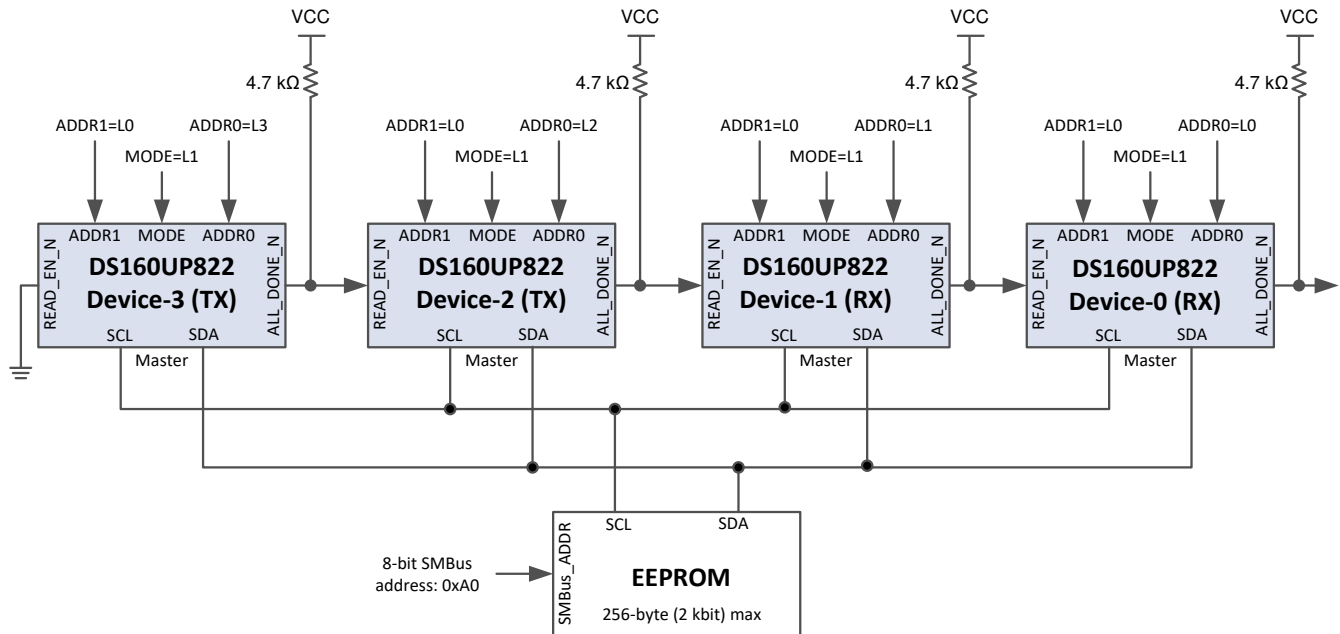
VCC
4.7 kΩ
ADDR1=L0
ADDR0=L3
MODE=L1
READ_EN_N
ADDR1
MODE
ADDR0
ALL_DONE_N
DS160UP822
Device-3 (TX)
SCL
SDA
Master

VCC
4.7 kΩ
ADDR1=L0
ADDR0=L2
MODE=L1
READ_EN_N
ADDR1
MODE
ADDR0
ALL_DONE_N
DS160UP822
Device-2 (TX)
SCL
SDA
Master

VCC
4.7 kΩ
ADDR1=L0
ADDR0=L1
MODE=L1
READ_EN_N
ADDR1
MODE
ADDR0
ALL_DONE_N
DS160UP822
Device-1 (RX)
SCL
SDA
Master

VCC
4.7 kΩ
ADDR1=L0
ADDR0=L0
MODE=L1
READ_EN_N
ADDR1
MODE
ADDR0
ALL_DONE_N
DS160UP822
Device-0 (RX)
SCL
SDA
Master

8-bit SMBus address: 0xA0
SMBus_ADDR
SCL
SDA
EEPROM
256-byte (2 kbit) max